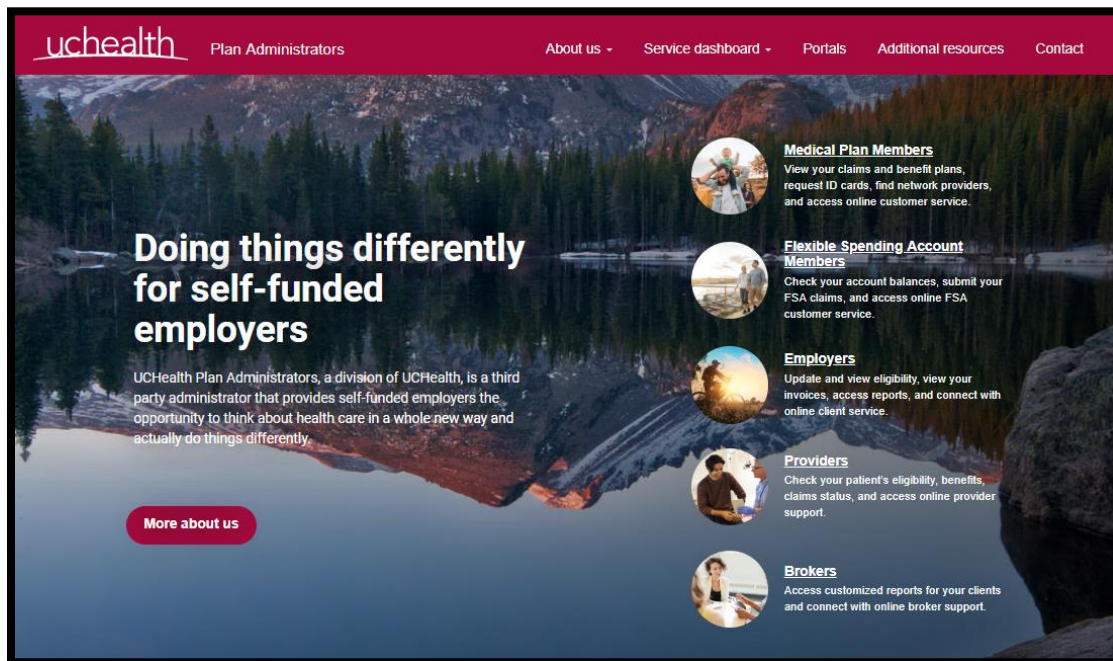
uchealth Plan Administrators

About us Service dashboard Portals Additional resources Contact

Doing things differently for self-funded employers

UCHealth Plan Administrators, a division of UCHealth, is a third party administrator that provides self-funded employers the opportunity to think about health care in a whole new way and actually do things differently.

More about us

Medical Plan Members
View your claims and benefit plans, request ID cards, find network providers, and access online customer service.

Flexible Spending Account Members
Check your account balances, submit your FSA claims, and access online FSA customer service.

Employers
Update and view eligibility, view your invoices, access reports, and connect with online client service.

Providers
Check your patient's eligibility, benefits, claims status, and access online provider support.

Brokers
Access customized reports for your clients and connect with online broker support.